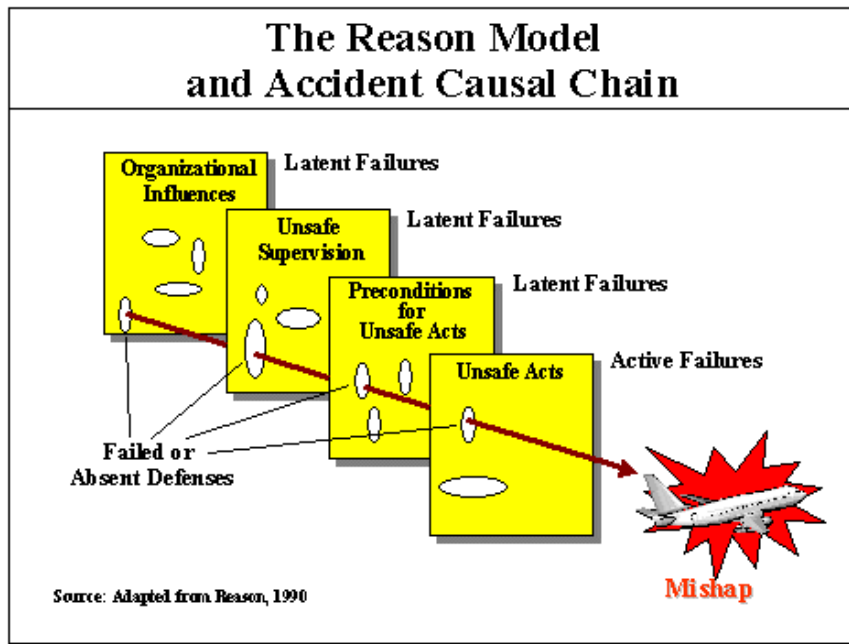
The Reason Model and Accident Causal Chain

Organizational Influences

Latent Failures

Unsafe Supervision

Latent Failures

Preconditions for Unsafe Acts

Latent Failures

Unsafe Acts

Active Failures

Failed or Absent Defenses

Mishap

Source: Adapted from Reason, 1990